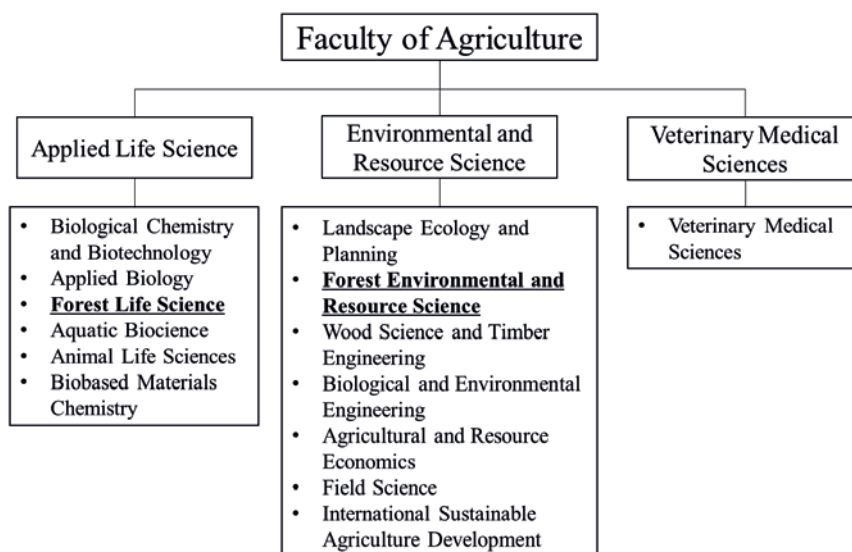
Faculty of Agriculture

Applied Life Science

Environmental and Resource Science

Veterinary Medical Sciences

- Biological Chemistry and Biotechnology
- Applied Biology
- **Forest Life Science**
- Aquatic Biocience
- Animal Life Sciences
- Biobased Materials Chemistry

- Landscape Ecology and Planning
- **Forest Environmental and Resource Science**
- Wood Science and Timber Engineering
- Biological and Environmental Engineering
- Agricultural and Resource Economics
- Field Science
- International Sustainable Agriculture Development

- Veterinary Medical Sciences